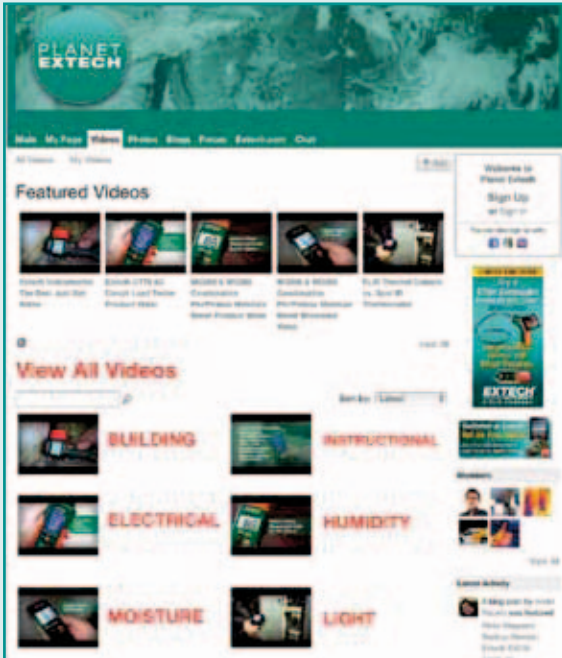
PLANET EXTECH

Main My Page Videos Photos Blogs Forum Extech.com Chat

All Videos My Videos

Featured Videos

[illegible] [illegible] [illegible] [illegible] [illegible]

View All Videos

Sort by: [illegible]

BUILDING

INSTRUCTIONAL

ELECTRICAL

HUMIDITY

MOISTURE

LIGHT

Welcome to Planet Extech

Sign Up

or Sign In

EXTECH

Members

Latest Activity